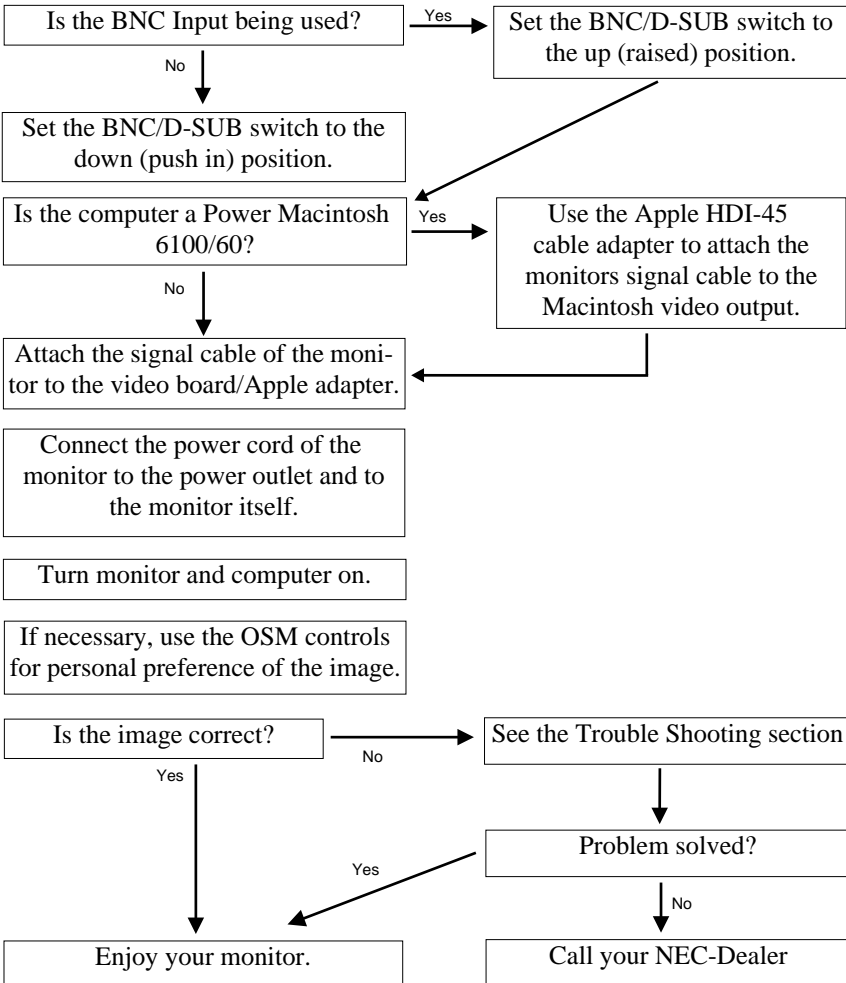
Is the BNC Input being used?

Yes

Set the BNC/D-SUB switch to the up (raised) position.

No

Set the BNC/D-SUB switch to the down (push in) position.

Is the computer a Power Macintosh 6100/60?

Yes

Use the Apple HDI-45 cable adapter to attach the monitors signal cable to the Macintosh video output.

No

Attach the signal cable of the monitor to the video board/Apple adapter.

Connect the power cord of the monitor to the power outlet and to the monitor itself.

Turn monitor and computer on.

If necessary, use the OSM controls for personal preference of the image.

Is the image correct?

No

See the Trouble Shooting section

Yes

Problem solved?

Yes

No

Enjoy your monitor.

Call your NEC-Dealer